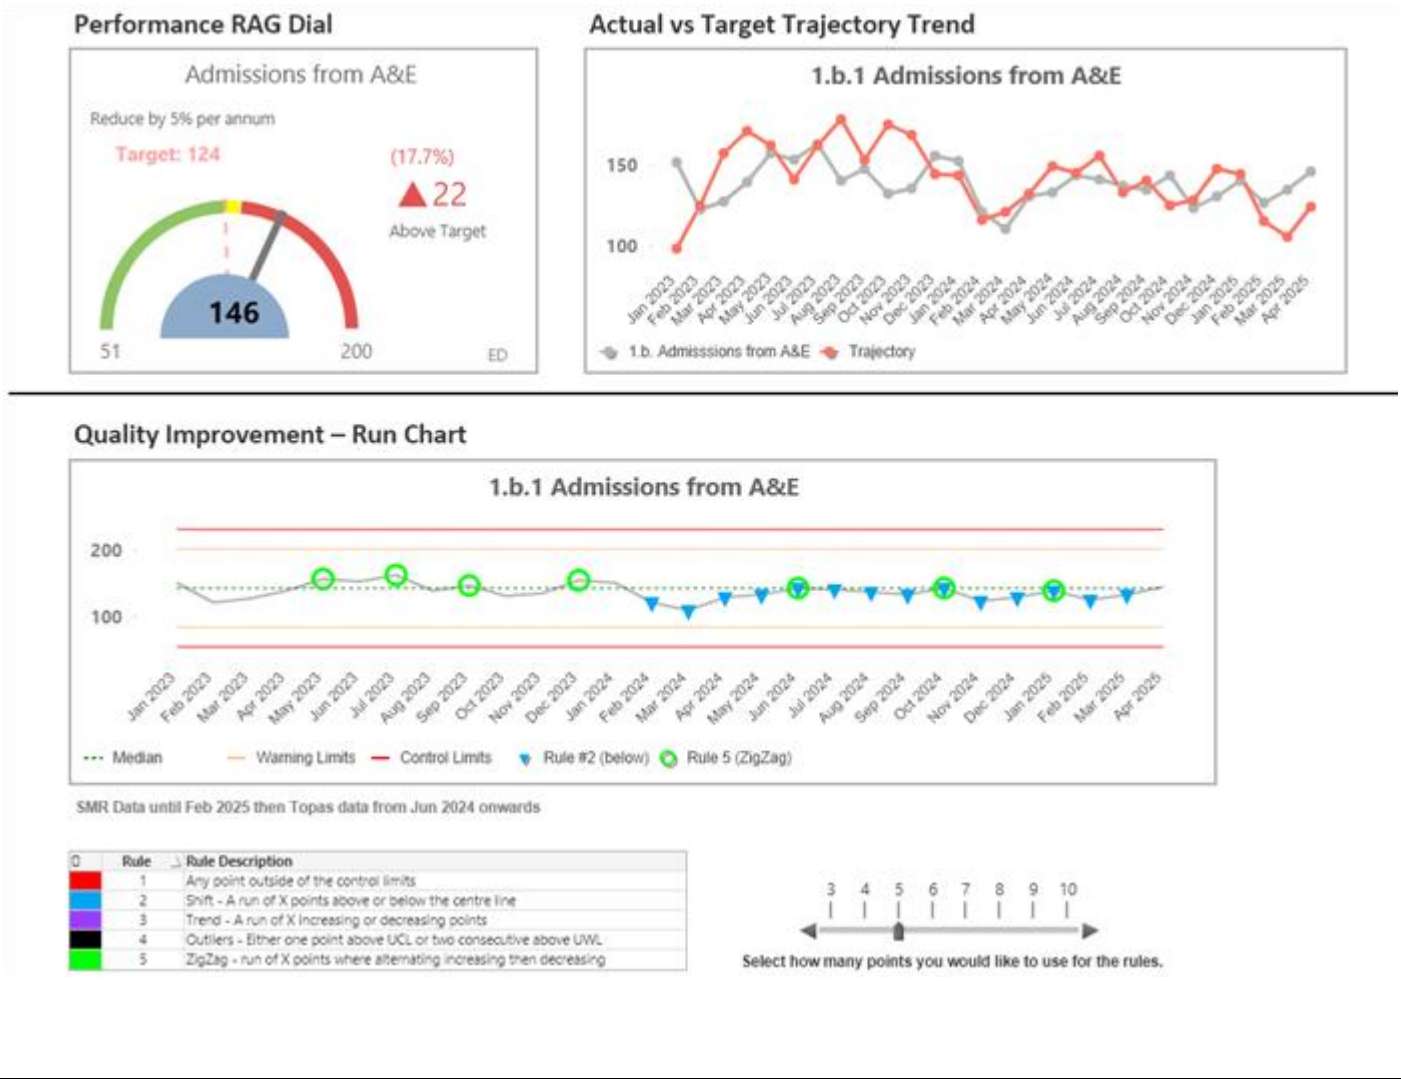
Performance RAG Dial

Admissions from A&E

Reduce by 5% per annum

Target: 124

(17.7%)

▲22

Above Target

146

51

200

ED

Actual vs Target Trajectory Trend

1.b.1 Admissions from A&E

150

100

Jan 2023, Feb 2023, Mar 2023, Apr 2023, May 2023, Jun 2023, Jul 2023, Aug 2023, Sep 2023, Oct 2023, Nov 2023, Dec 2023, Jan 2024, Feb 2024, Mar 2024, Apr 2024, May 2024, Jun 2024, Jul 2024, Aug 2024, Sep 2024, Oct 2024, Nov 2024, Dec 2024, Jan 2025, Feb 2025, Mar 2025, Apr 2025

1.b. Admsssions from A&E    Trajectory

Quality Improvement – Run Chart

1.b.1 Admissions from A&E

200

100

Jan 2023, Feb 2023, Mar 2023, Apr 2023, May 2023, Jun 2023, Jul 2023, Aug 2023, Sep 2023, Oct 2023, Nov 2023, Dec 2023, Jan 2024, Feb 2024, Mar 2024, Apr 2024, May 2024, Jun 2024, Jul 2024, Aug 2024, Sep 2024, Oct 2024, Nov 2024, Dec 2024, Jan 2025, Feb 2025, Mar 2025, Apr 2025

Median    Warning Limits    Control Limits    Rule #2 (below)    Rule 5 (ZigZag)

SMR Data until Feb 2025 then Topas data from Jun 2024 onwards

| 0 | Rule | Rule Description |
|---|---|---|
| | 1 | Any point outside of the control limits |
| | 2 | Shift - A run of X points above or below the centre line |
| | 3 | Trend - A run of X increasing or decreasing points |
| | 4 | Outliers - Either one point above UCL or two consecutive above UWL |
| | 5 | ZigZag - run of X points where alternating increasing then decreasing |

3 4 5 6 7 8 9 10

Select how many points you would like to use for the rules.